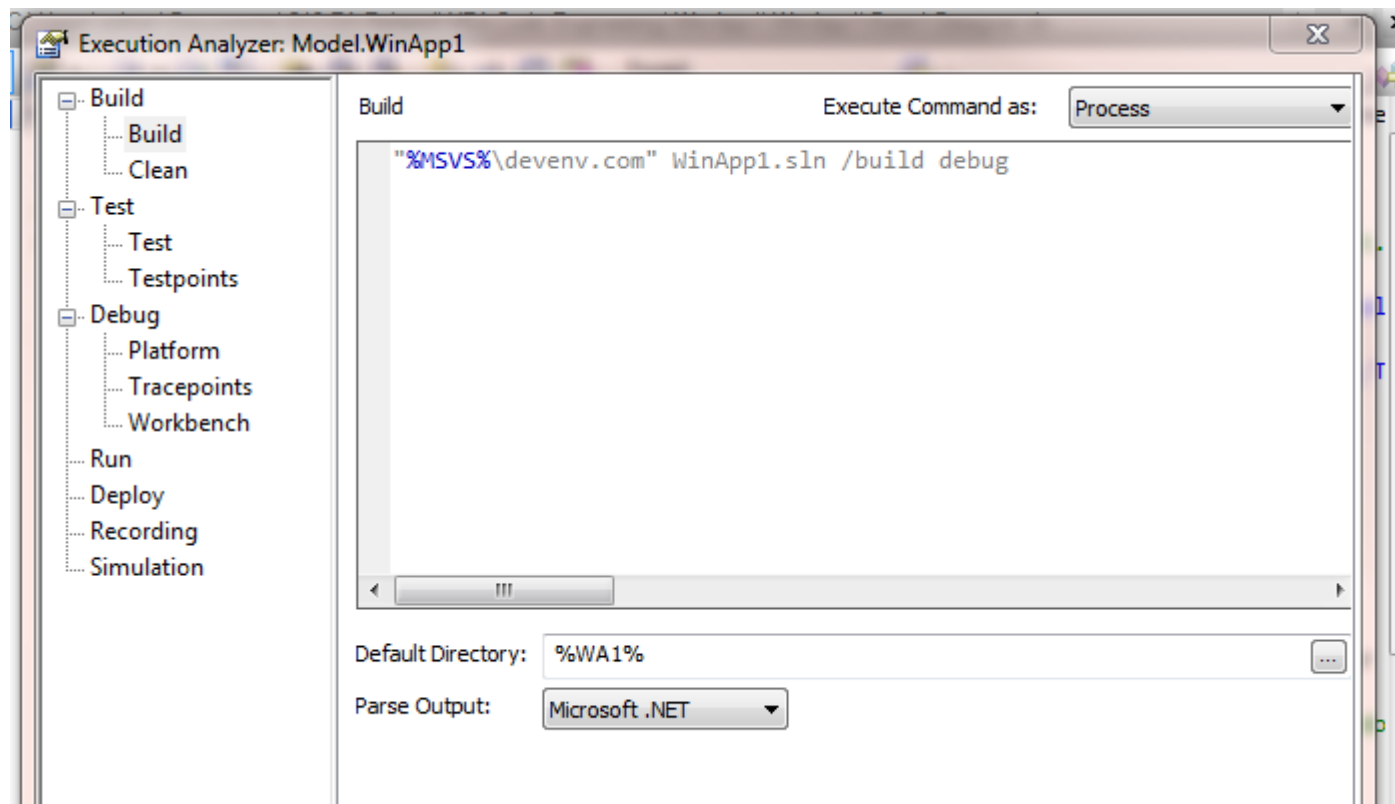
Execution Analyzer: Model.WinApp1

Build
Build
Clean
Test
Test
Testpoints
Debug
Platform
Tracepoints
Workbench
Run
Deploy
Recording
Simulation

Build

Execute Command as: Process

"%MSVS%\devenv.com" WinApp1.sln /build debug

Default Directory: %WA1%

Parse Output: Microsoft .NET